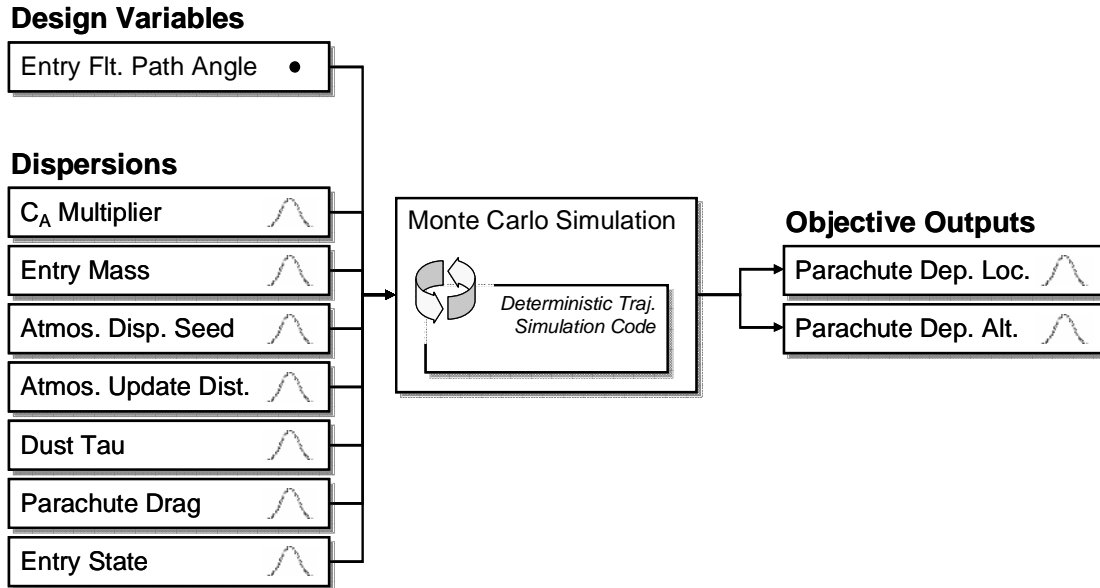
Design Variables

Entry Flt. Path Angle

Dispersions

$C_A$ Multiplier

Entry Mass

Atmos. Disp. Seed

Atmos. Update Dist.

Dust Tau

Parachute Drag

Entry State

Monte Carlo Simulation

Deterministic Traj. Simulation Code

Objective Outputs

Parachute Dep. Loc.

Parachute Dep. Alt.